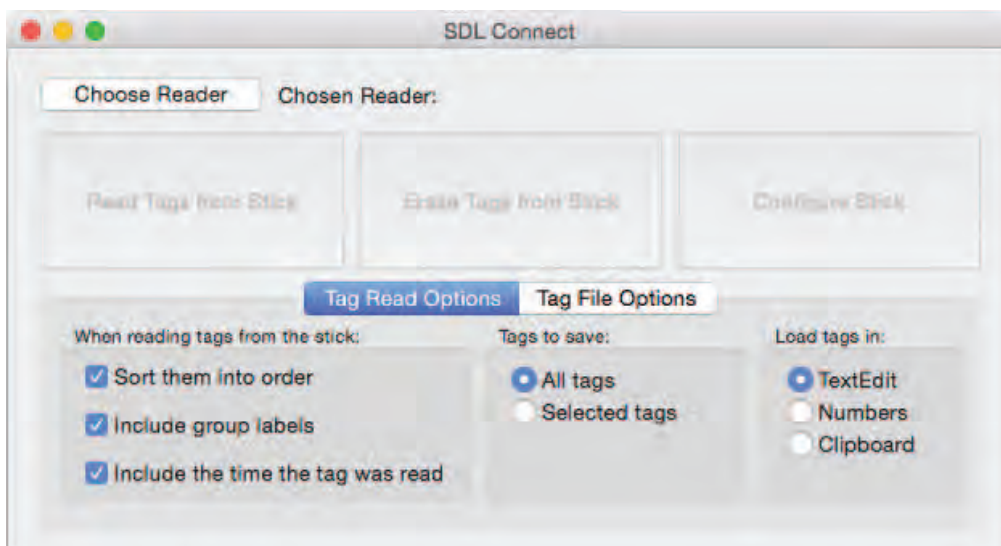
SDL Connect

Choose Reader Chosen Reader:

Read Tags from Stick

Erase Tags from Stick

Configure Stick

Tag Read Options Tag File Options

When reading tags from the stick:

Sort them into order

Include group labels

Include the time the tag was read

Tags to save:

All tags

Selected tags

Load tags in:

TextEdit

Numbers

Clipboard